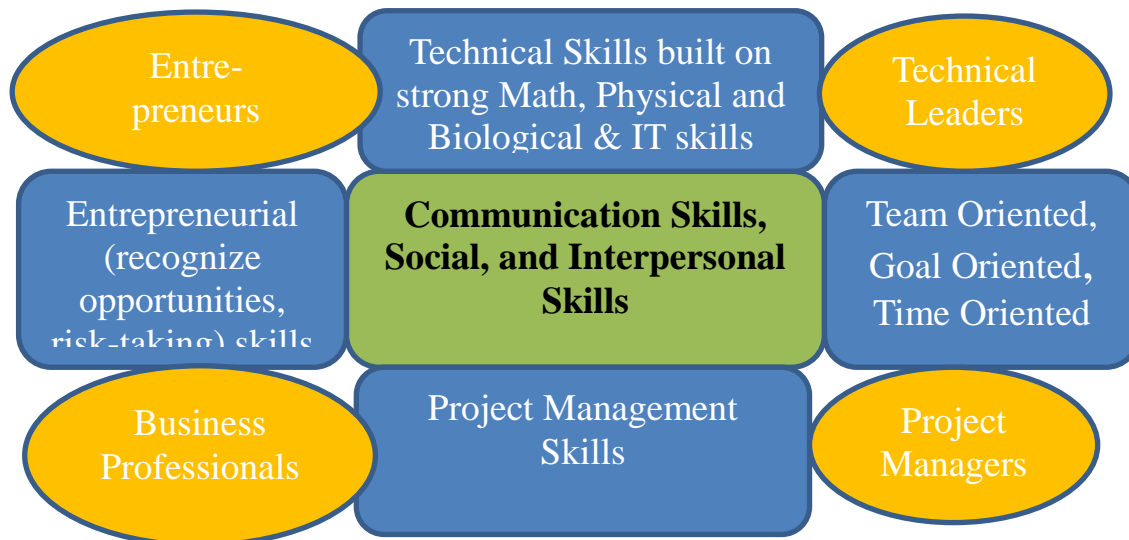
Entre-
preneurs

Technical Skills built on strong Math, Physical and Biological & IT skills

Technical Leaders

Entrepreneurial (recognize opportunities, risk-taking) skills

**Communication Skills, Social, and Interpersonal Skills**

Team Oriented, Goal Oriented, Time Oriented

Business Professionals

Project Management Skills

Project Managers